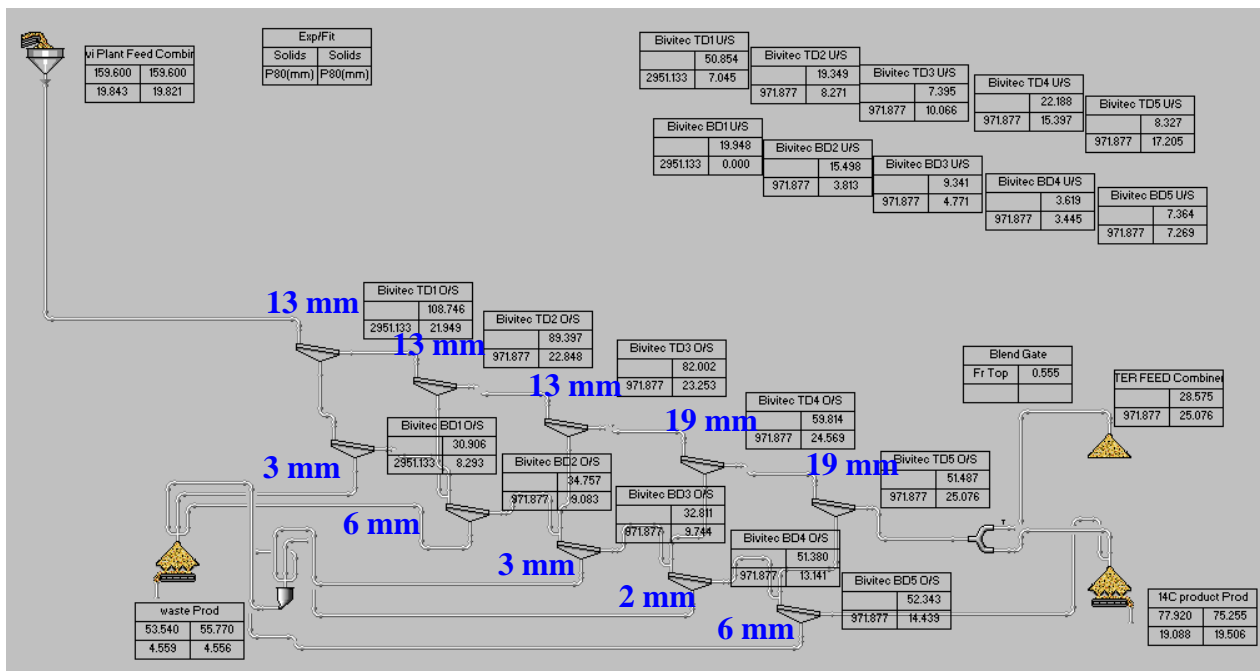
vi Plant Feed Combin
| 159.600 | 159.600 |
|---|---|
| 19.843 | 19.821 |

Exp/Fit
| Solids | Solids |
|---|---|
| P80(mm) | P80(mm) |

Bivitec TD1 U/S
| | 50.854 |
|---|---|
| 2951.133 | 7.045 |

Bivitec TD2 U/S
| | 19.349 |
|---|---|
| 971.877 | 8.271 |

Bivitec TD3 U/S
| | 7.395 |
|---|---|
| 971.877 | 10.066 |

Bivitec TD4 U/S
| | 22.188 |
|---|---|
| 971.877 | 15.397 |

Bivitec TD5 U/S
| | 8.327 |
|---|---|
| 971.877 | 17.205 |

Bivitec BD1 U/S
| | 19.948 |
|---|---|
| 2951.133 | 0.000 |

Bivitec BD2 U/S
| | 15.498 |
|---|---|
| 971.877 | 3.813 |

Bivitec BD3 U/S
| | 9.341 |
|---|---|
| 971.877 | 4.771 |

Bivitec BD4 U/S
| | 3.619 |
|---|---|
| 971.877 | 3.445 |

Bivitec BD5 U/S
| | 7.364 |
|---|---|
| 971.877 | 7.269 |

13 mm

Bivitec TD1 O/S
| | 108.746 |
|---|---|
| 2951.133 | 21.949 |

Bivitec TD2 O/S
| | 89.397 |
|---|---|
| 971.877 | 22.848 |

13 mm

Bivitec TD3 O/S
| | 82.002 |
|---|---|
| 971.877 | 23.253 |

13 mm

Blend Gate
| Fr Top | 0.555 |
|---|---|
| | |

TER FEED Combine
| | 28.575 |
|---|---|
| 971.877 | 25.076 |

Bivitec TD4 O/S
| | 59.814 |
|---|---|
| 971.877 | 24.569 |

19 mm

Bivitec BD1 O/S
| | 30.906 |
|---|---|
| 2951.133 | 8.293 |

3 mm

Bivitec BD2 O/S
| | 34.757 |
|---|---|
| 971.877 | 9.083 |

19 mm

Bivitec TD5 O/S
| | 51.487 |
|---|---|
| 971.877 | 25.076 |

Bivitec BD3 O/S
| | 32.811 |
|---|---|
| 971.877 | 9.744 |

6 mm

Bivitec BD4 O/S
| | 51.380 |
|---|---|
| 971.877 | 13.141 |

3 mm

Bivitec BD5 O/S
| | 52.343 |
|---|---|
| 971.877 | 14.439 |

2 mm

waste Prod
| 53.540 | 55.770 |
|---|---|
| 4.559 | 4.556 |

6 mm

14C product Prod
| 77.920 | 75.255 |
|---|---|
| 19.088 | 19.506 |